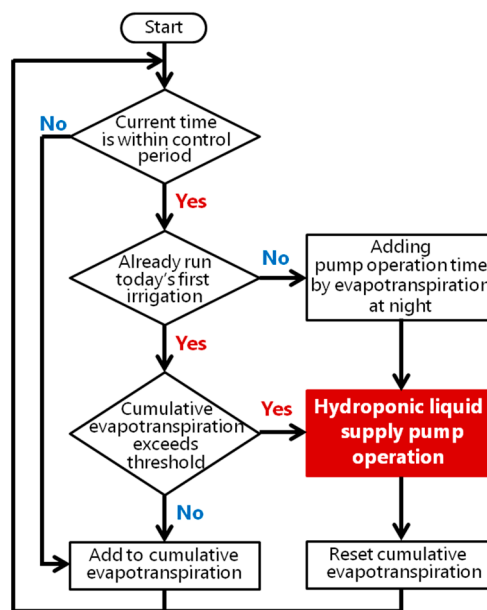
Start

Current time is within control period

No

Yes

Already run today's first irrigation

No

Adding pump operation time by evapotranspiration at night

Yes

Cumulative evapotranspiration exceeds threshold

Yes

Hydroponic liquid supply pump operation

No

Add to cumulative evapotranspiration

Reset cumulative evapotranspiration